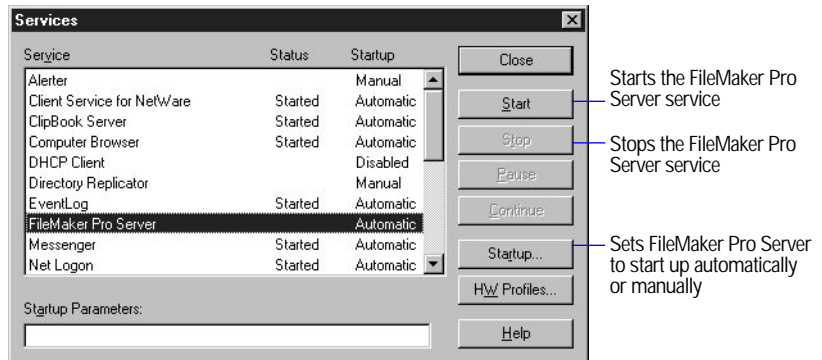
Services

| Service | Status | Startup |
|---|---|---|
| Alerter | | Manual |
| Client Service for NetWare | Started | Automatic |
| ClipBook Server | Started | Automatic |
| Computer Browser | Started | Automatic |
| DHCP Client | | Disabled |
| Directory Replicator | | Manual |
| EventLog | Started | Automatic |
| FileMaker Pro Server | | Automatic |
| Messenger | Started | Automatic |
| Net Logon | Started | Automatic |

Startup Parameters:

Close
Start
Stop
Pause
Continue
Startup...
HW Profiles...
Help

Starts the FileMaker Pro Server service

Stops the FileMaker Pro Server service

Sets FileMaker Pro Server to start up automatically or manually